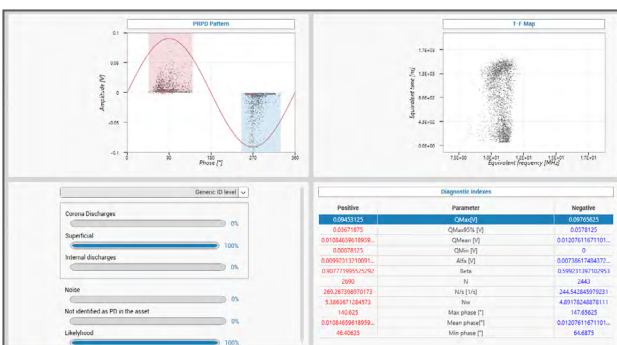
PRPD Pattern

0.1
0.05
0
-0.05
-0.1
Amplitude [V]
0 90 180 270 360
Phase [°]

T-F Map

1.7E+03
1.0E+03
8.0E+02
4.0E+02
0.0E+00
Equivalent time [ns]
7.0E+00 1.0E+01 1.2E+01 1.7E+01
Equivalent frequency [MHz]

Generic ID level

Corona Discharges
0%
Superficial
100%
Internal discharges
0%
Noise
0%
Not identified as PD in the asset
0%
Likelihood
100%

Diagnostic indexes

| Positive | Parameter | Negative |
|---|---|---|
| 0.09453125 | QMax[V] | 0.09765625 |
| 0.03671875 | QMax95% [V] | 0.0578125 |
| 0.01084659618959... | QMean [V] | 0.01207611671101... |
| 0.00078125 | QMin [V] | 0 |
| 0.00992313210091... | Alfa [V] | 0.00738617484377... |
| 0.907771995525292 | Beta | 0.599231397102953 |
| 2690 | N | 2443 |
| 269.267308970173 | N/s [1/s] | 244.542845979231 |
| 5.3860671284573 | Nw | 4.89178248878111 |
| 140.625 | Max phase [°] | 147.65625 |
| 0.01084659618959... | Mean phase [°] | 0.01207611671101... |
| 46.40625 | Min phase [°] | 64.6875 |